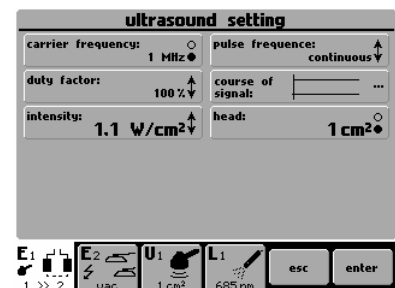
ultrasound setting

carrier frequency:
1 MHz

pulse frequence:
continuous

duty factor:
100 %

course of signal:
...

intensity:
1.1 W/cm²

head:
1 cm²

E1
1 >> 2

E2
uac

U1
1 cm²

L1
685 nm

esc

enter